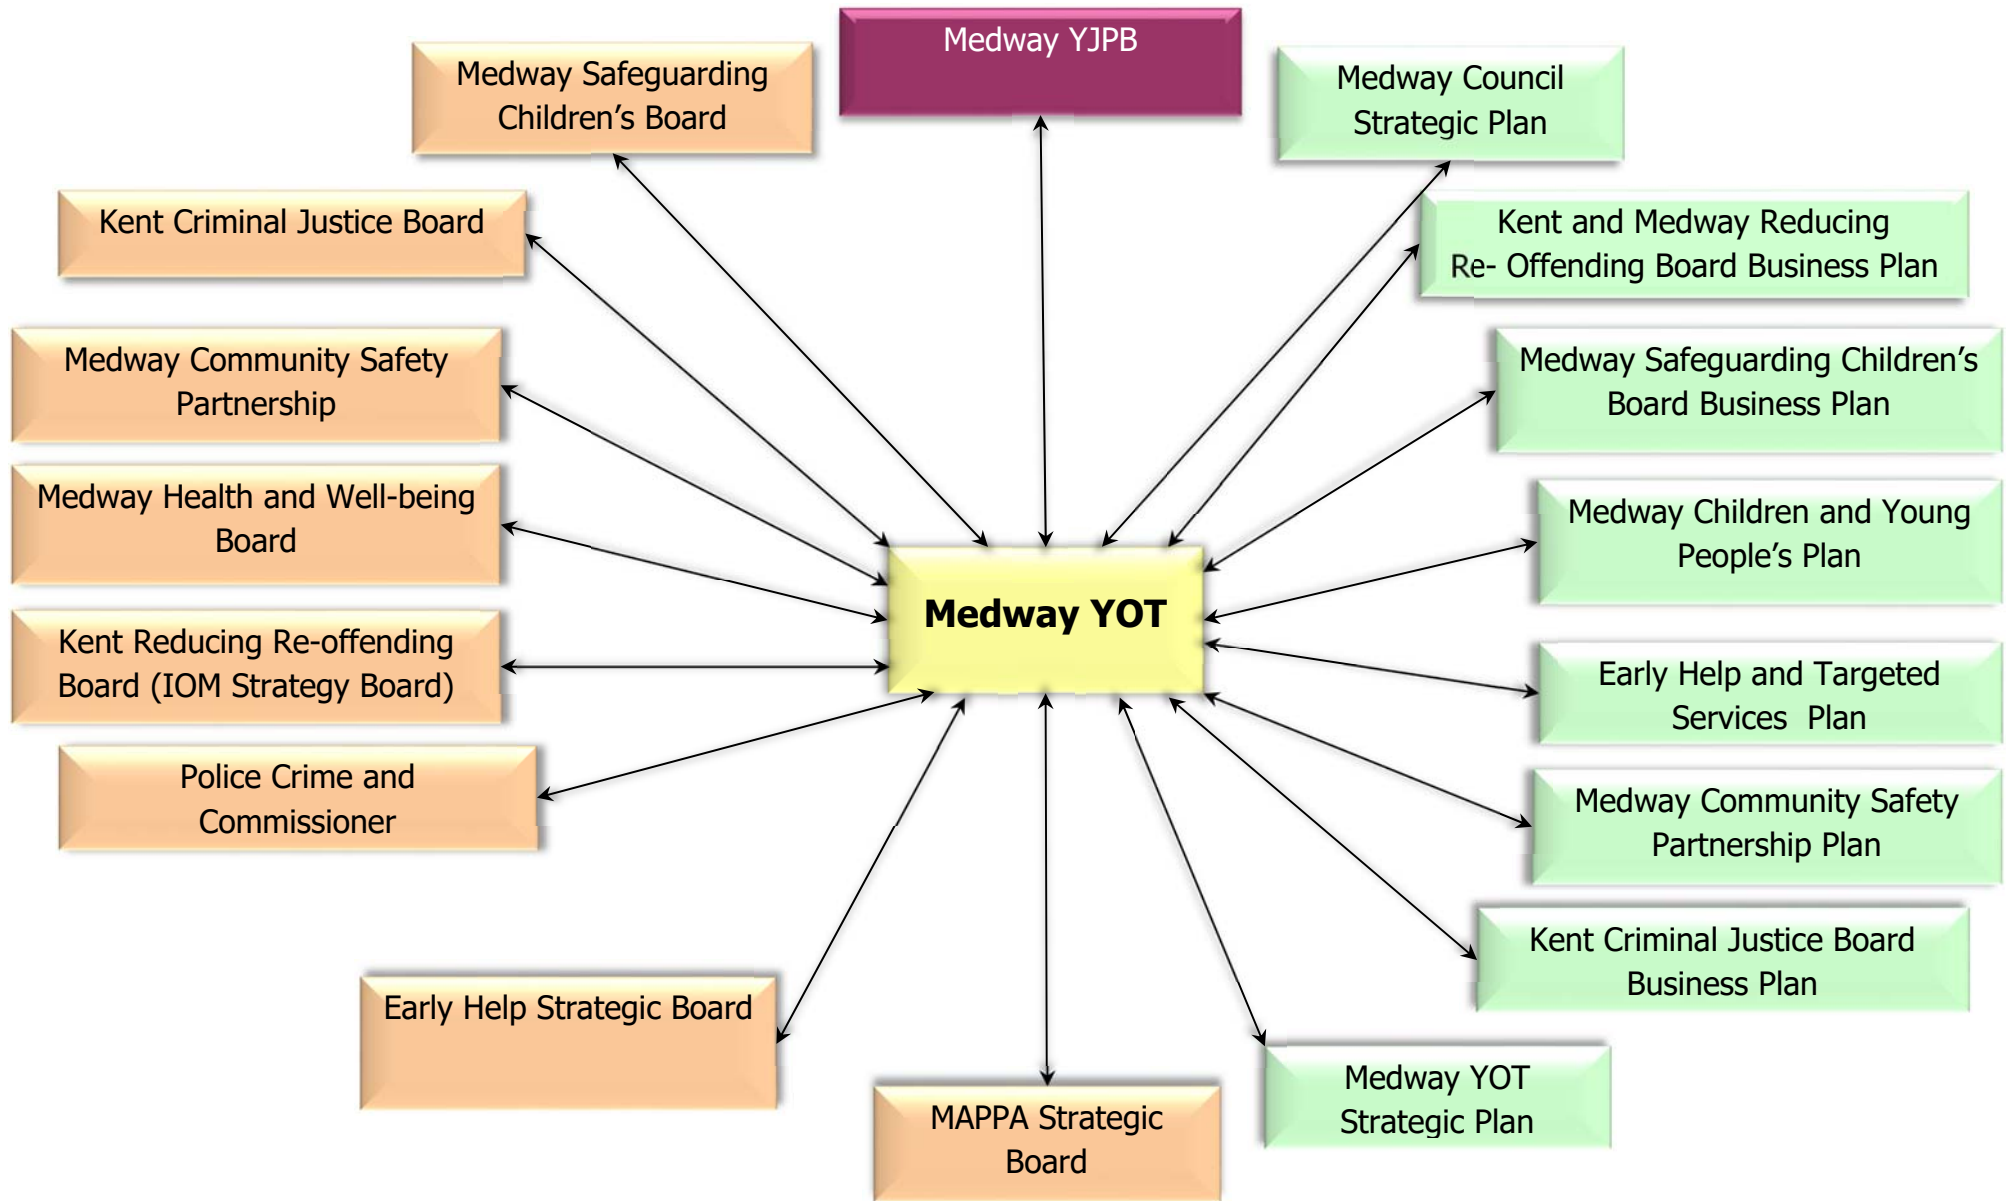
Medway YJPB

Medway Safeguarding Children's Board

Medway Council Strategic Plan

Kent Criminal Justice Board

Kent and Medway Reducing Re- Offending Board Business Plan

Medway Community Safety Partnership

Medway Safeguarding Children's Board Business Plan

Medway Health and Well-being Board

Medway Children and Young People's Plan

Medway YOT

Kent Reducing Re-offending Board (IOM Strategy Board)

Early Help and Targeted Services Plan

Police Crime and Commissioner

Medway Community Safety Partnership Plan

Kent Criminal Justice Board Business Plan

Early Help Strategic Board

Medway YOT Strategic Plan

MAPPA Strategic Board